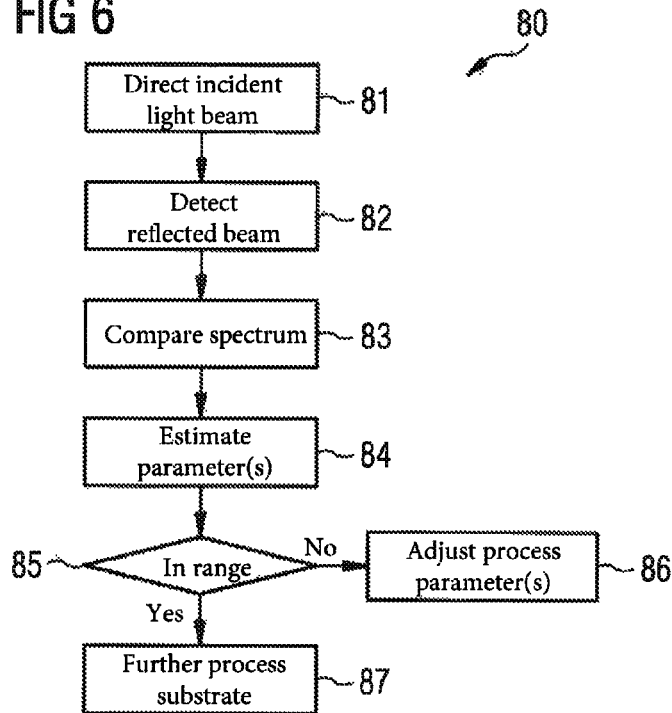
FIG 6

80

Direct incident light beam

81

Detect reflected beam

82

Compare spectrum

83

Estimate parameter(s)

84

85

In range

No

Adjust process parameter(s)

86

Yes

Further process substrate

87